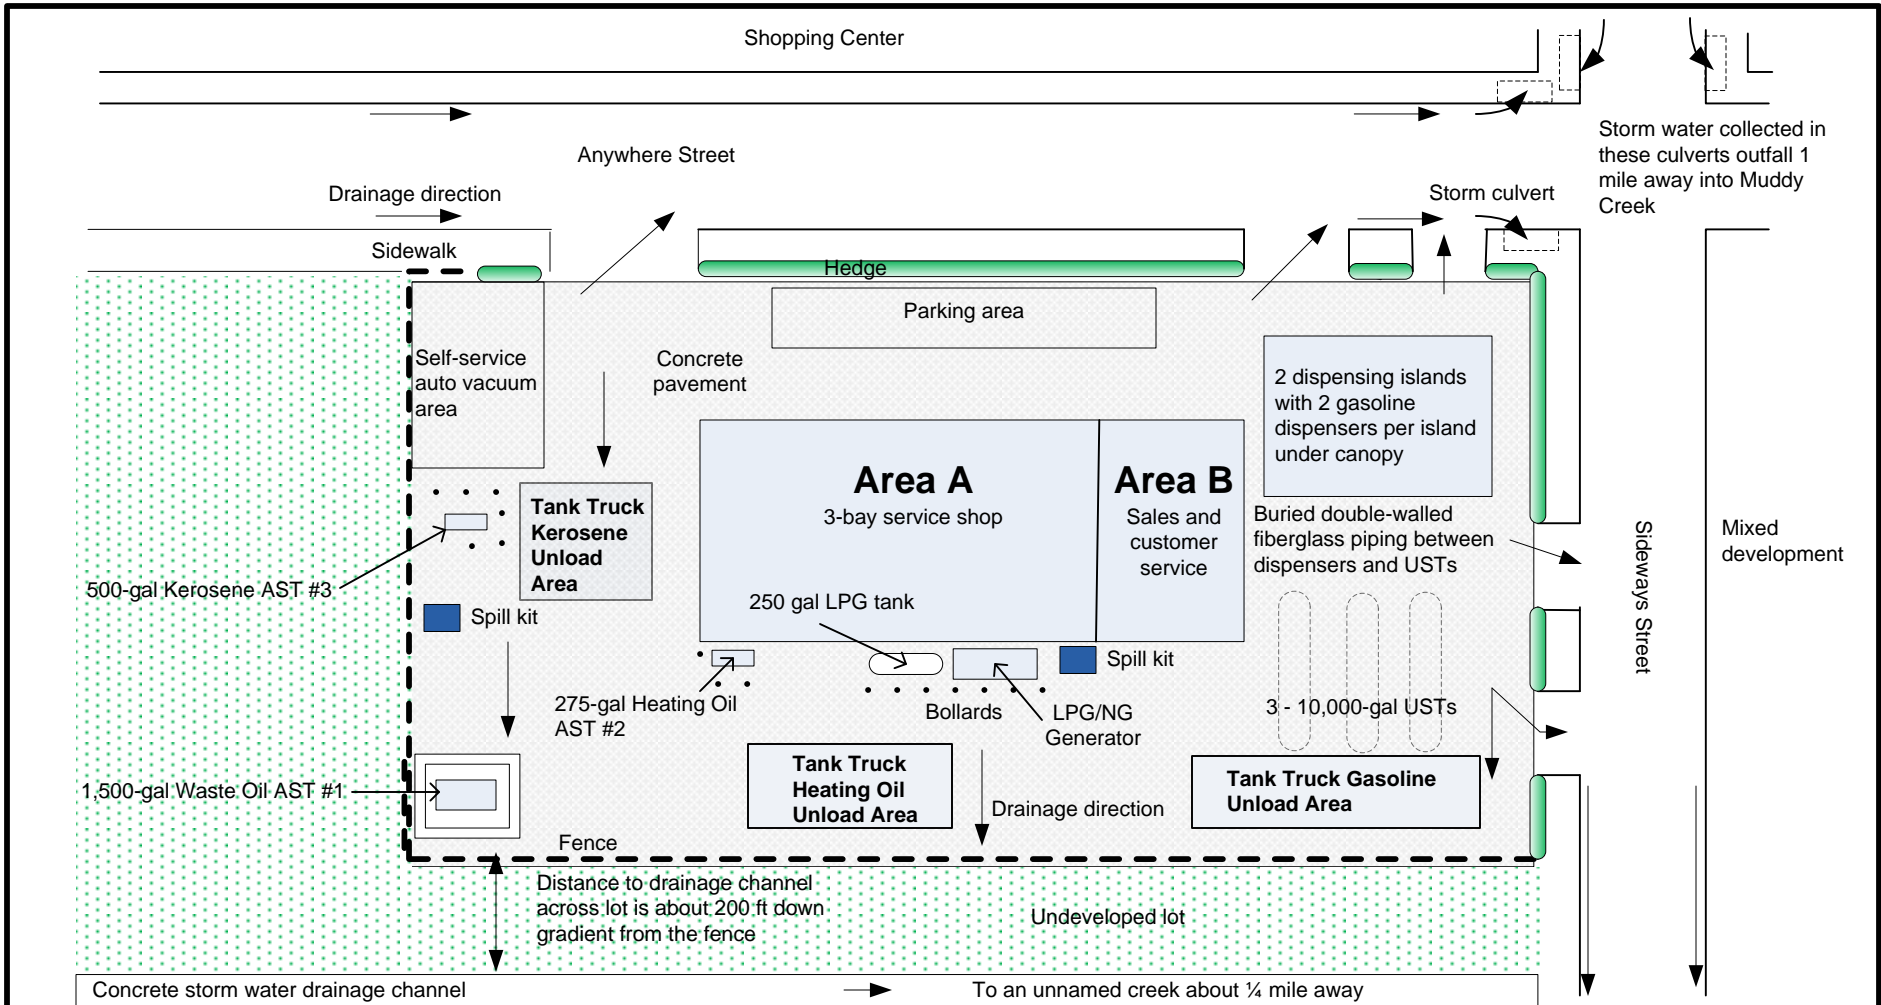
Shopping Center

Anywhere Street

Storm water collected in these culverts outfall 1 mile away into Muddy Creek

Drainage direction

Storm culvert

Sidewalk

Hedge

Parking area

Self-service auto vacuum area

Concrete pavement

2 dispensing islands with 2 gasoline dispensers per island under canopy

Area A
3-bay service shop

Area B
Sales and customer service

Tank Truck Kerosene Unload Area

Buried double-walled fiberglass piping between dispensers and USTs

Sideways Street

Mixed development

500-gal Kerosene AST #3

Spill kit

250 gal LPG tank

Spill kit

275-gal Heating Oil AST #2

Bollards

LPG/NG Generator

3 - 10,000-gal USTs

Tank Truck Heating Oil Unload Area

Tank Truck Gasoline Unload Area

1,500-gal Waste Oil AST #1

Drainage direction

Fence

Distance to drainage channel across lot is about 200 ft down gradient from the fence

Undeveloped lot

Concrete storm water drainage channel

To an unnamed creek about ¼ mile away